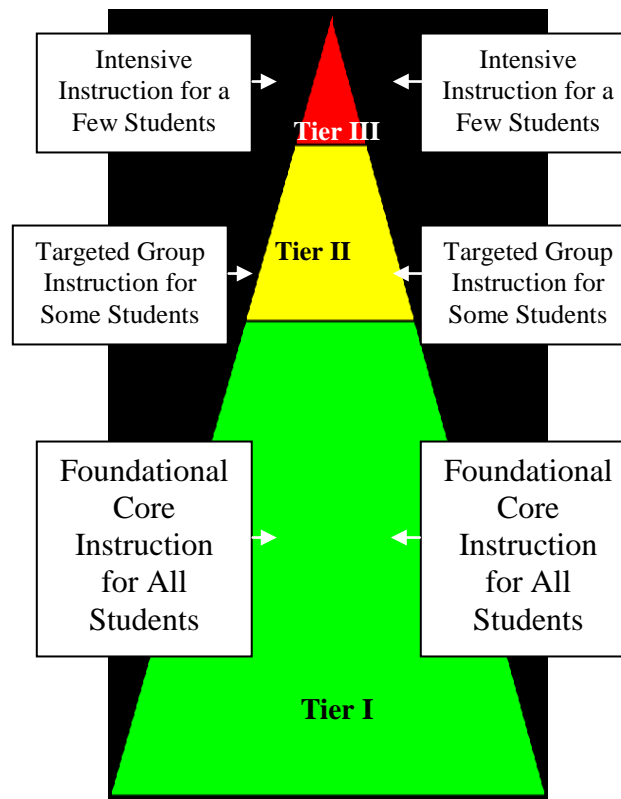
Intensive Instruction for a Few Students

Tier III

Intensive Instruction for a Few Students

Targeted Group Instruction for Some Students

Tier II

Targeted Group Instruction for Some Students

Foundational Core Instruction for All Students

Foundational Core Instruction for All Students

Tier I